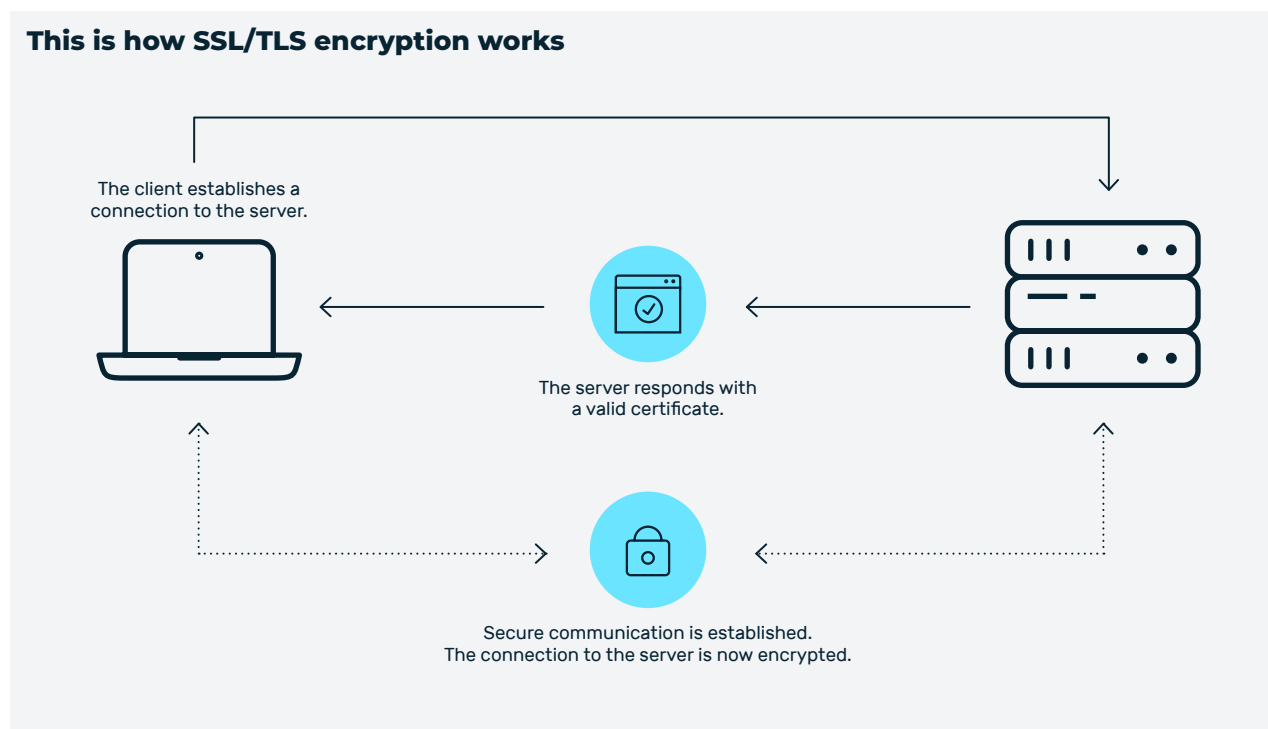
This is how SSL/TLS encryption works

The client establishes a connection to the server.

The server responds with a valid certificate.

Secure communication is established. The connection to the server is now encrypted.